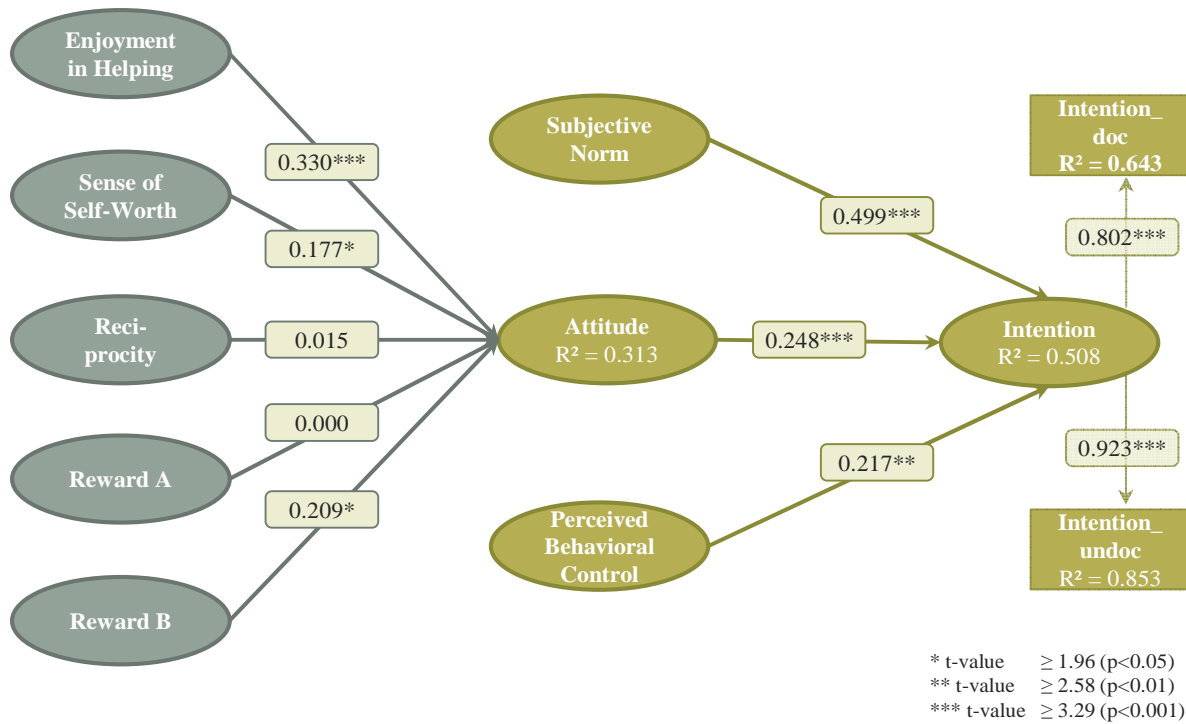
Enjoyment in Helping

0.330***

Sense of Self-Worth

0.177*

Reci-procity

0.015

0.000

Reward A

0.209*

Reward B

Subjective Norm

0.499***

Attitude
R² = 0.313

0.248***

Perceived Behavioral Control

0.217**

Intention
R² = 0.508

Intention_doc
R² = 0.643

0.802***

0.923***

Intention_undoc
R² = 0.853

* t-value ≥ 1.96 (p<0.05)
** t-value ≥ 2.58 (p<0.01)
*** t-value ≥ 3.29 (p<0.001)